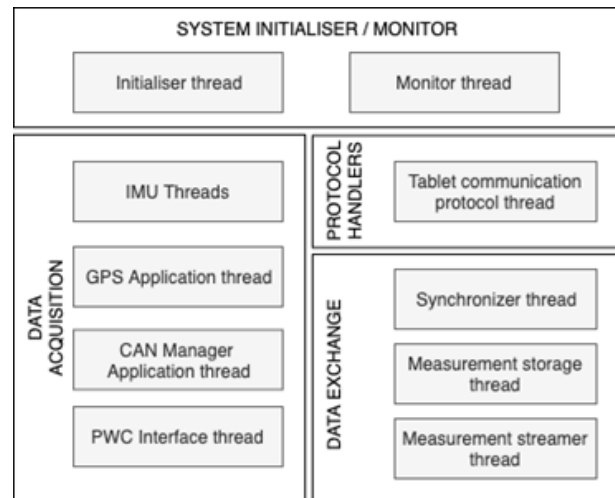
SYSTEM INITIALISER / MONITOR

Initialiser thread

Monitor thread

DATA ACQUISITION

IMU Threads

GPS Application thread

CAN Manager Application thread

PWC Interface thread

PROTOCOL HANDLERS

Tablet communication protocol thread

DATA EXCHANGE

Synchronizer thread

Measurement storage thread

Measurement streamer thread